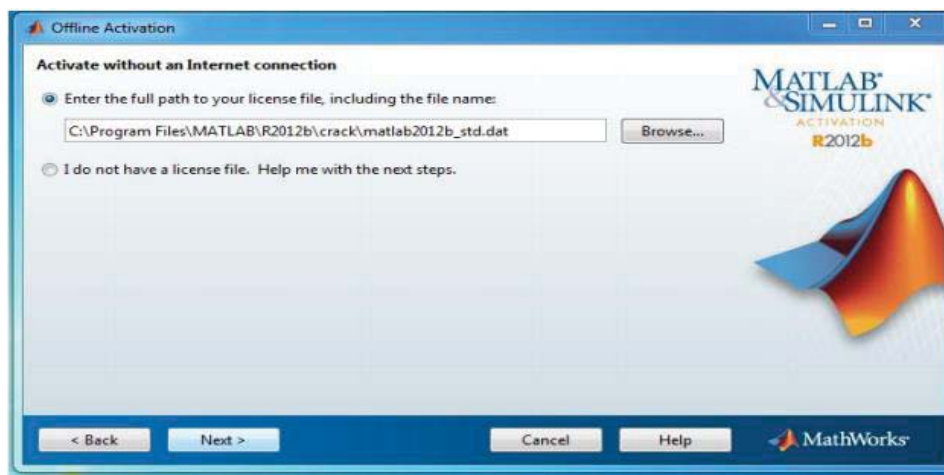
Offline Activation

Activate without an Internet connection

Enter the full path to your license file, including the file name:

C:\Program Files\MATLAB\R2012b\crack\matlab2012b_std.dat

Browse...

I do not have a license file. Help me with the next steps.

MATLAB® &SIMULINK®
ACTIVATION
R2012b

< Back

Next >

Cancel

Help

MathWorks®